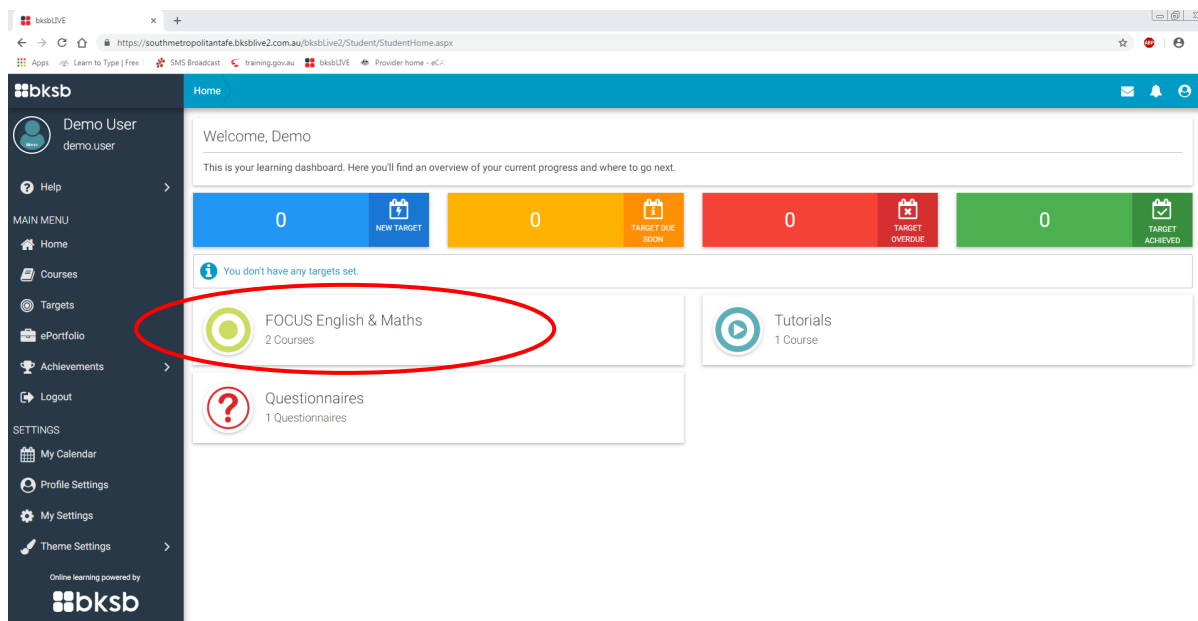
bksbLIVE
https://southmetropolitantafe.bksblive2.com.au/bksbLive2/Student/StudentHome.aspx
Apps Learn to Type | Free T SMS Broadcast training.gov.au bksbLIVE Provider home - eCA

bksb
Home

Demo User
demo.user

Help
MAIN MENU
Home
Courses
Targets
ePortfolio
Achievements
Logout
SETTINGS
My Calendar
Profile Settings
My Settings
Theme Settings

Online learning powered by
bksb

Welcome, Demo

This is your learning dashboard. Here you'll find an overview of your current progress and where to go next.

0 NEW TARGET
0 TARGET DUE SOON
0 TARGET OVERDUE
0 TARGET ACHIEVED

You don't have any targets set.

FOCUS English & Maths
2 Courses

Tutorials
1 Course

Questionnaires
1 Questionnaires